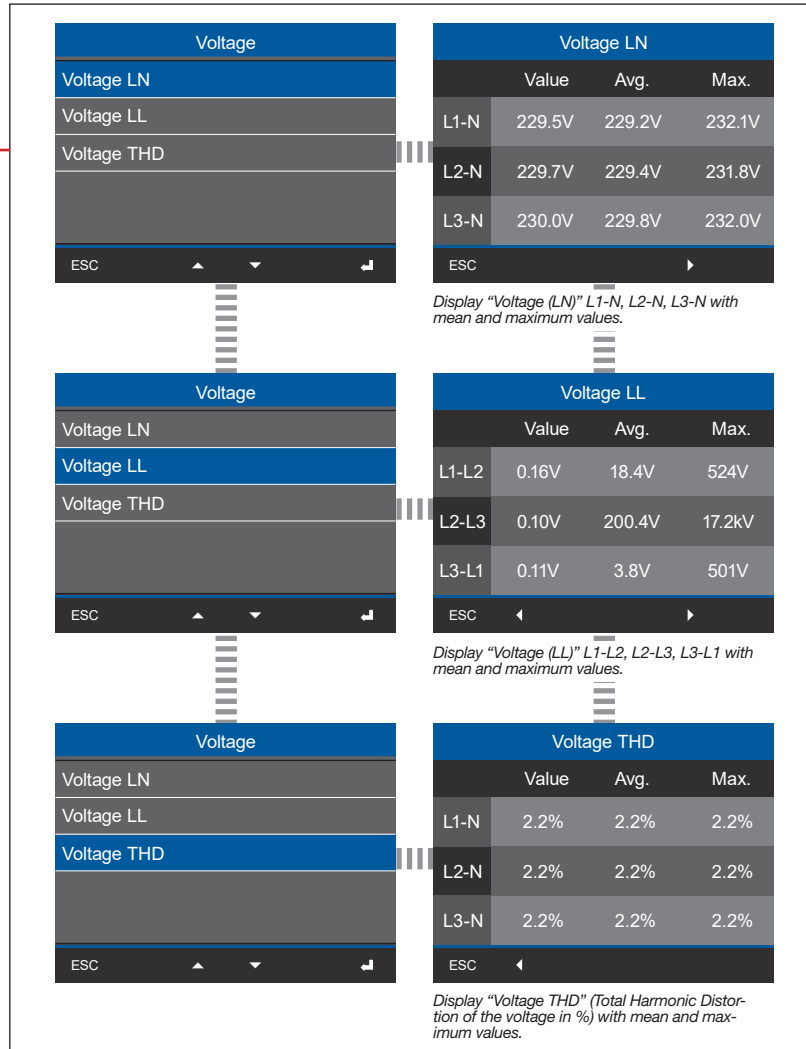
Voltage

Voltage LN

Voltage LL

Voltage THD

ESC

Voltage LN

| | Value | Avg. | Max. |
|---|---|---|---|
| L1-N | 229.5V | 229.2V | 232.1V |
| L2-N | 229.7V | 229.4V | 231.8V |
| L3-N | 230.0V | 229.8V | 232.0V |

ESC

Display “Voltage (LN)” L1-N, L2-N, L3-N with mean and maximum values.

Voltage

Voltage LN

Voltage LL

Voltage THD

ESC

Voltage LL

| | Value | Avg. | Max. |
|---|---|---|---|
| L1-L2 | 0.16V | 18.4V | 524V |
| L2-L3 | 0.10V | 200.4V | 17.2kV |
| L3-L1 | 0.11V | 3.8V | 501V |

ESC

Display “Voltage (LL)” L1-L2, L2-L3, L3-L1 with mean and maximum values.

Voltage

Voltage LN

Voltage LL

Voltage THD

ESC

Voltage THD

| | Value | Avg. | Max. |
|---|---|---|---|
| L1-N | 2.2% | 2.2% | 2.2% |
| L2-N | 2.2% | 2.2% | 2.2% |
| L3-N | 2.2% | 2.2% | 2.2% |

ESC

Display “Voltage THD” (Total Harmonic Distortion of the voltage in %) with mean and maximum values.